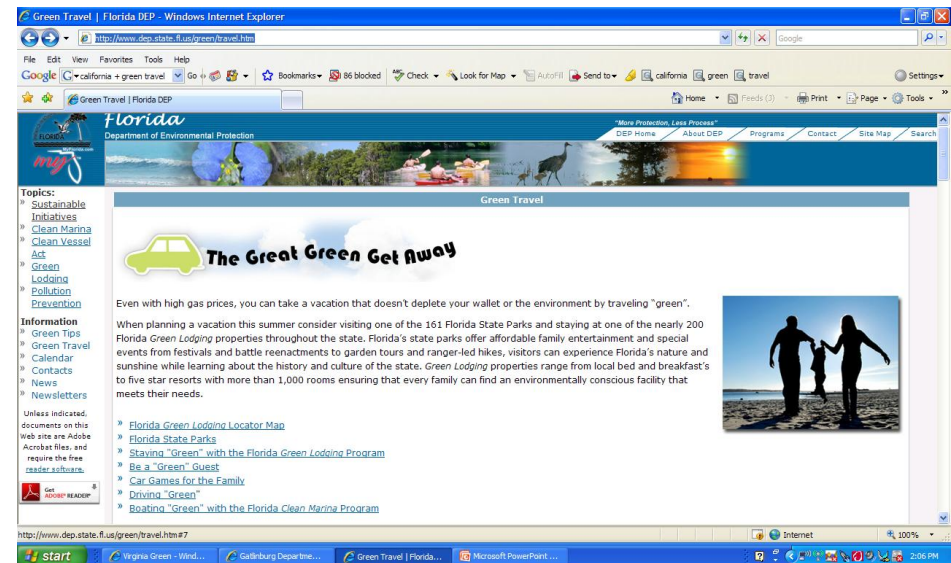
Green Travel | Florida DEP - Windows Internet Explorer

http://www.dep.state.fl.us/green/travel.htm

Google

File Edit View Favorites Tools Help

Google california + green travel Go Bookmarks 86 blocked Check Look for Map AutoFill Send to california green travel Settings

Green Travel | Florida DEP

Home Feeds (J) Print Page Tools

Florida
Department of Environmental Protection

"More Protection, Less Process"

DEP Home | About DEP | Programs | Contact | Site Map | Search

FLORIDA

Topics:
» Sustainable Initiatives
» Clean Marina
» Clean Vessel Act
» Green Lodging
» Pollution Prevention

Information
» Green Tips
» Green Travel
» Calendar
» Contacts
» News
» Newsletters

Unless indicated, documents on this Web site are Adobe Acrobat files, and require the free reader software.

Get ADOBE READER

Green Travel

The Great Green Get Away

Even with high gas prices, you can take a vacation that doesn't deplete your wallet or the environment by traveling "green".

When planning a vacation this summer consider visiting one of the 161 Florida State Parks and staying at one of the nearly 200 Florida *Green Lodging* properties throughout the state. Florida's state parks offer affordable family entertainment and special events from festivals and battle reenactments to garden tours and ranger-led hikes, visitors can experience Florida's nature and sunshine while learning about the history and culture of the state. *Green Lodging* properties range from local bed and breakfast's to five star resorts with more than 1,000 rooms ensuring that every family can find an environmentally conscious facility that meets their needs.

» Florida *Green Lodging* Locator Map
» Florida State Parks
» Staying "Green" with the Florida *Green Lodging* Program
» Be a "Green" Guest
» Car Games for the Family
» Driving "Green"
» Boating "Green" with the Florida *Clean Marina* Program

http://www.dep.state.fl.us/green/travel.htm#7

Internet

100%

start | Virginia Green - Wind... | Gatlinburg Departme... | Green Travel | Florida... | Microsoft PowerPoint ...

2:06 PM